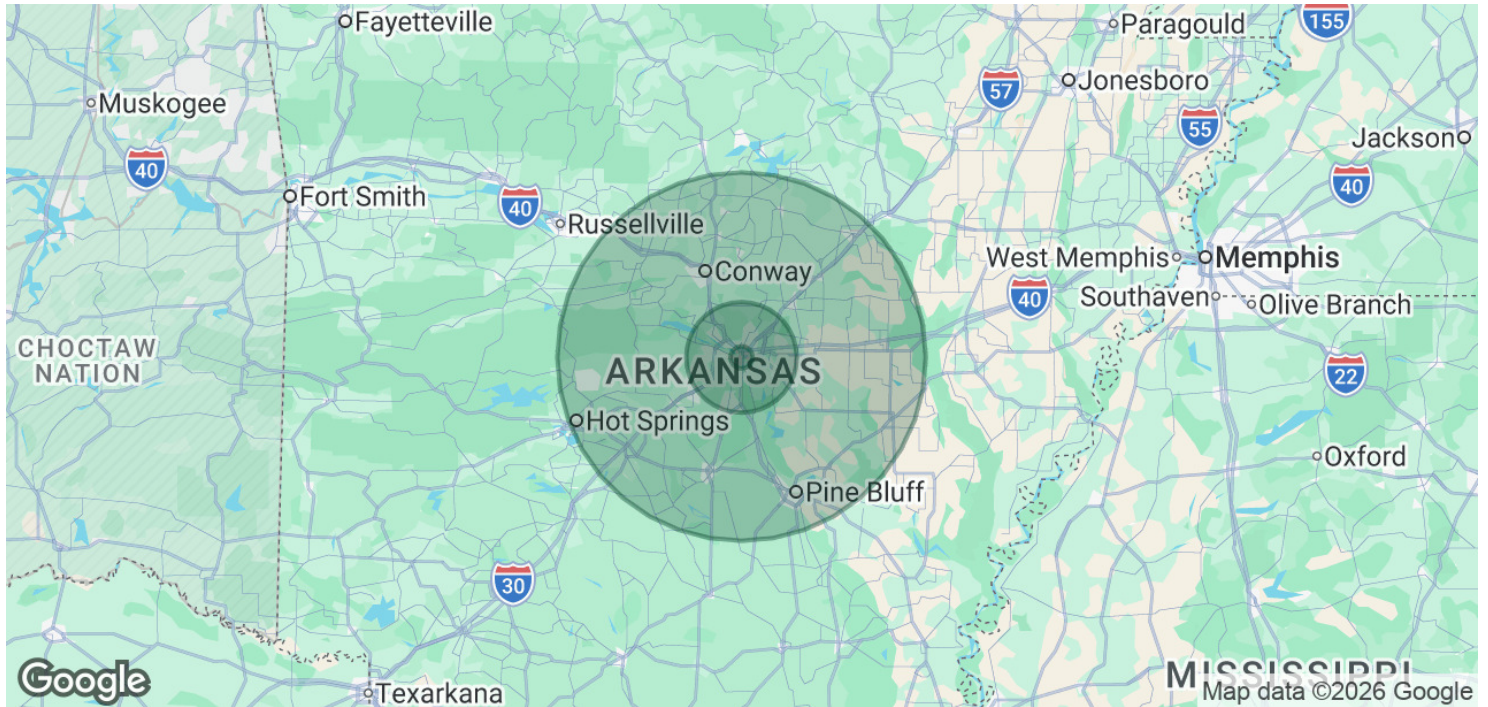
Fayetteville
Paragould
155
Muskogee
57
Jonesboro
55
Jackson
40
Fort Smith
40
Russellville
40
Conway
West Memphis
Memphis
40
Southaven
Olive Branch
CHOCTAW NATION
ARKANSAS
22
Hot Springs
Oxford
Pine Bluff
30
Google
Texarkana
MISSISSIPPI
Map data ©2026 Google